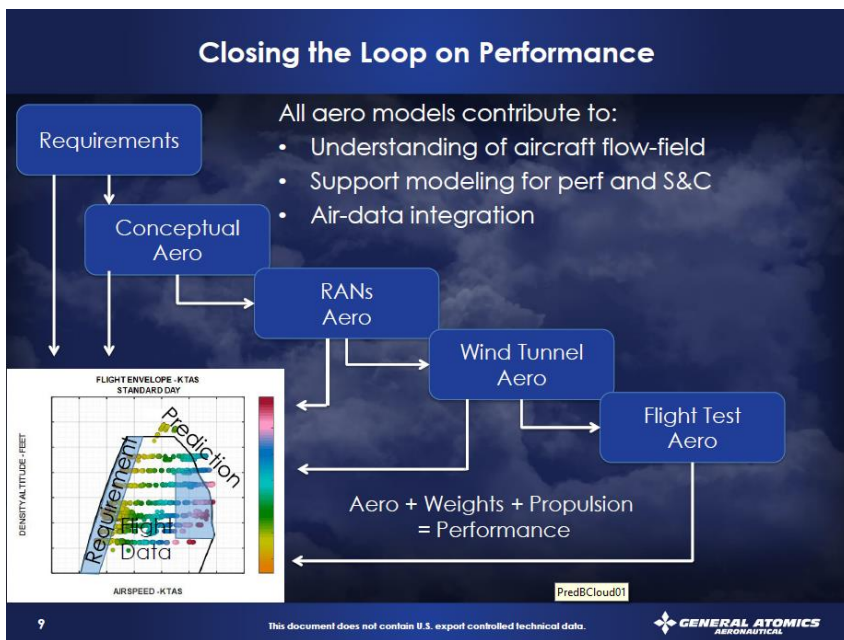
Closing the Loop on Performance

Requirements

All aero models contribute to:
• Understanding of aircraft flow-field
• Support modeling for perf and S&C
• Air-data integration

Conceptual Aero

RANs Aero

Wind Tunnel Aero

Flight Test Aero

FLIGHT ENVELOPE - KTAS
STANDARD DAY

DENSITY ALTITUDE - FEET

AIRSPEED - KTAS

Prediction

Requirement

Flight Data

Aero + Weights + Propulsion = Performance

PredBCloud01

9

This document does not contain U.S. export controlled technical data.

GENERAL ATOMICS AERONAUTICAL